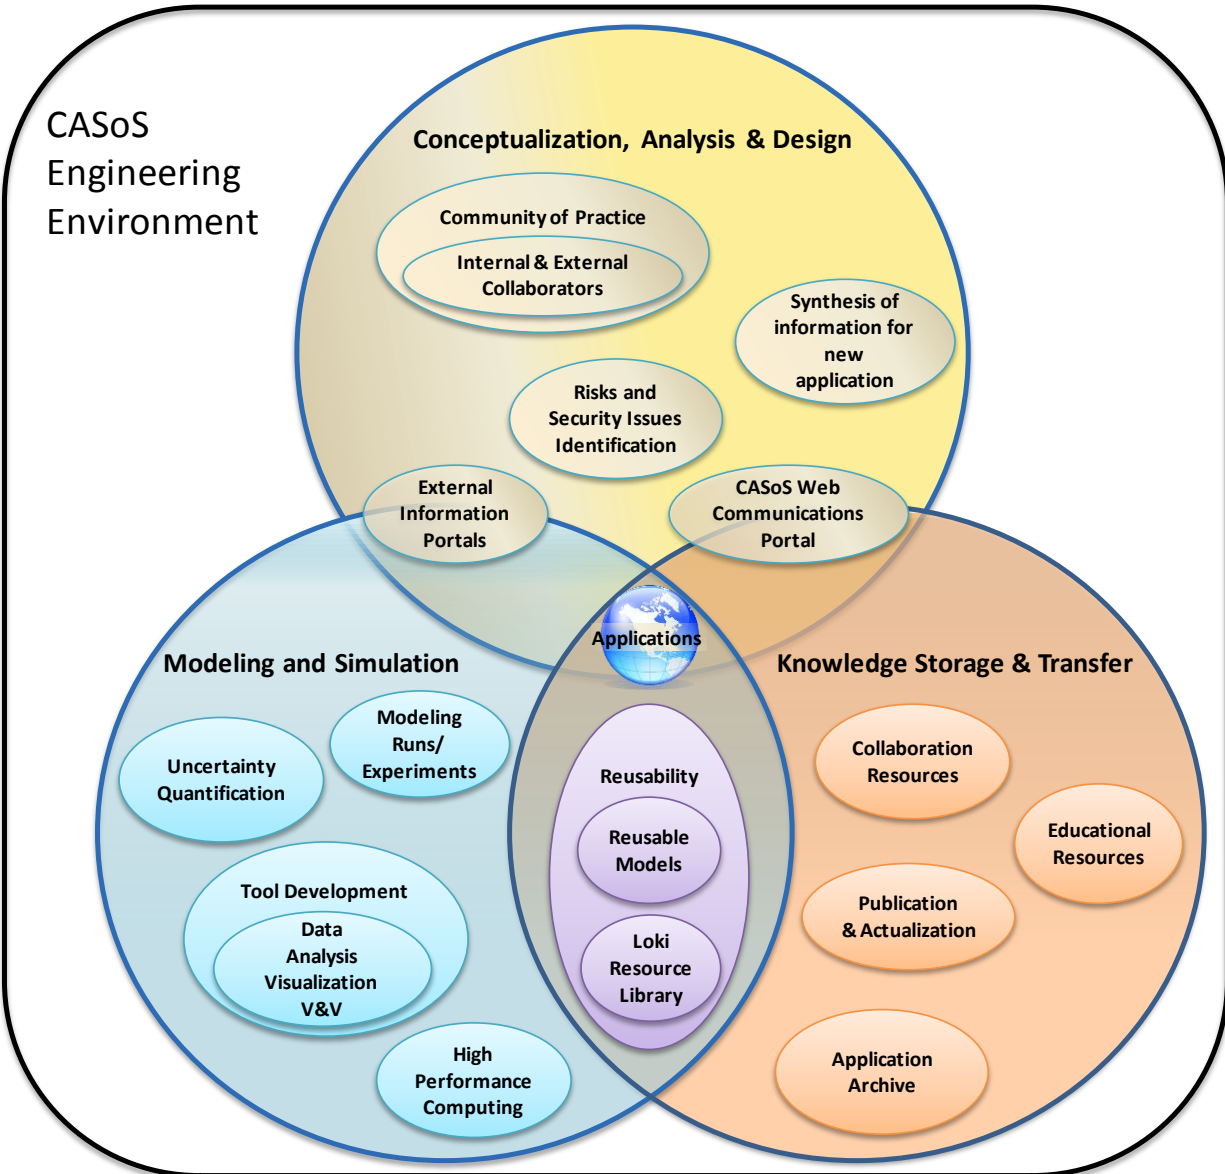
CASoS Engineering Environment

Conceptualization, Analysis & Design

Community of Practice

Internal & External Collaborators

Synthesis of information for new application

Risks and Security Issues Identification

External Information Portals

CASoS Web Communications Portal

Applications

Modeling and Simulation

Knowledge Storage & Transfer

Modeling Runs/ Experiments

Uncertainty Quantification

Tool Development

Data Analysis Visualization V&V

High Performance Computing

Reusability

Reusable Models

Loki Resource Library

Collaboration Resources

Educational Resources

Publication & Actualization

Application Archive